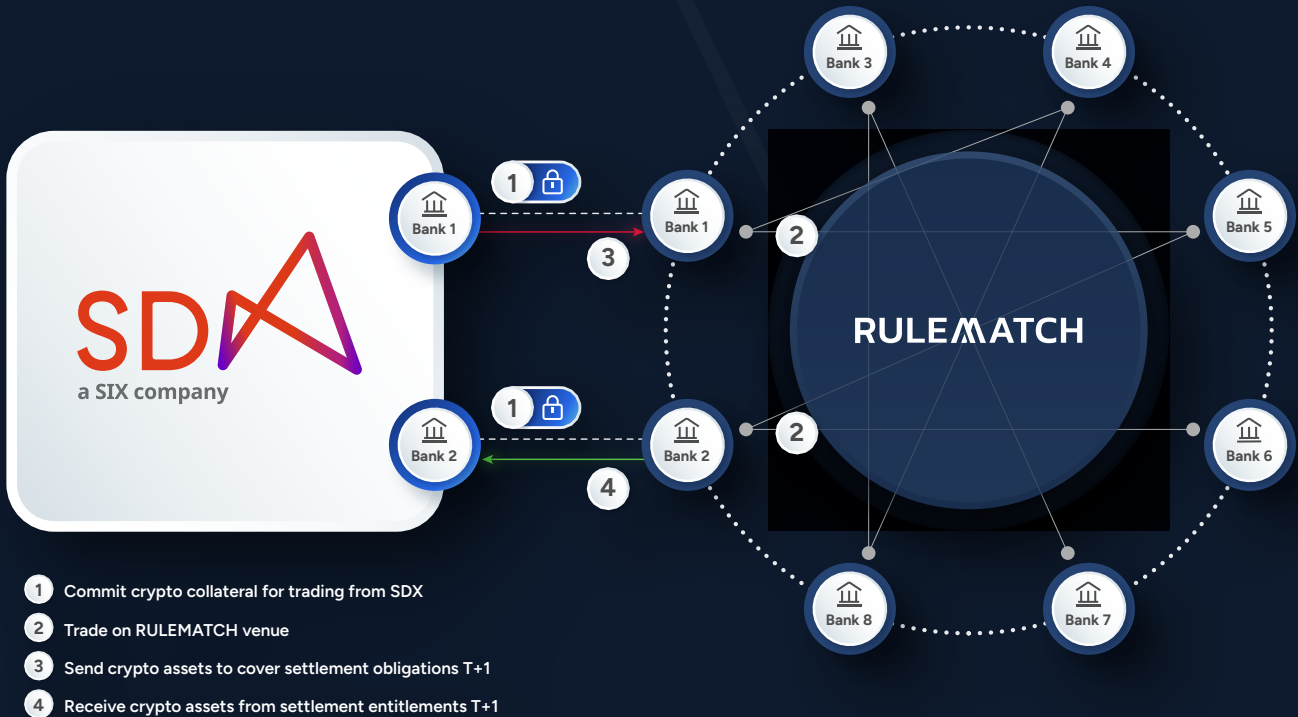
SDX
a SIX company

Bank 1
1
3
Bank 2
1
4

Bank 3
Bank 4
Bank 1
2
Bank 5
RULEMATCH
Bank 2
2
Bank 6
Bank 8
Bank 7

1 Commit crypto collateral for trading from SDX
2 Trade on RULEMATCH venue
3 Send crypto assets to cover settlement obligations T+1
4 Receive crypto assets from settlement entitlements T+1